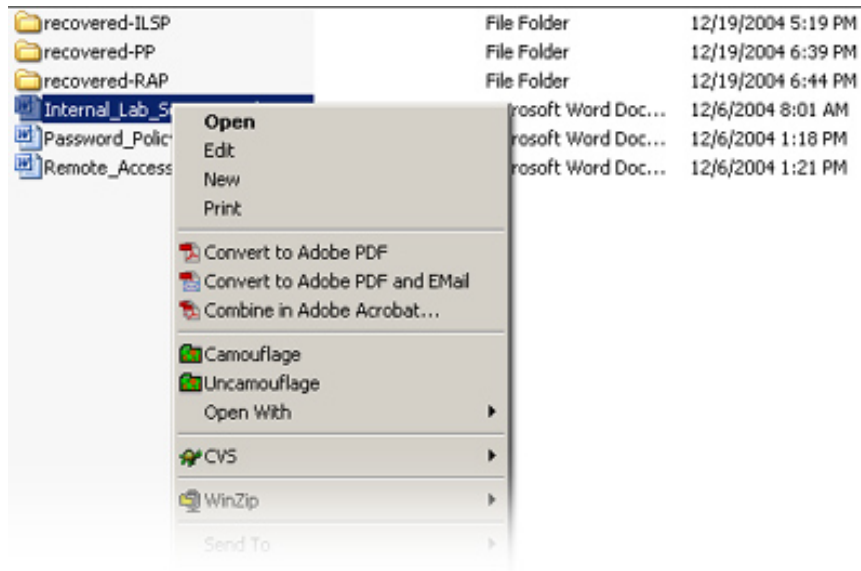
| | | |
|---|---|---|
| recovered-ILSP | File Folder | 12/19/2004 5:19 PM |
| recovered-PP | File Folder | 12/19/2004 6:39 PM |
| recovered-RAP | File Folder | 12/19/2004 6:44 PM |
| Internal_Lab_S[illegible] | rosoft Word Doc... | 12/6/2004 8:01 AM |
| Password_Polic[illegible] | rosoft Word Doc... | 12/6/2004 1:18 PM |
| Remote_Access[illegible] | rosoft Word Doc... | 12/6/2004 1:21 PM |

Open
Edit
New
Print
Convert to Adobe PDF
Convert to Adobe PDF and EMail
Combine in Adobe Acrobat...
Camouflage
Uncamouflage
Open With
CVS
WinZip
Send To